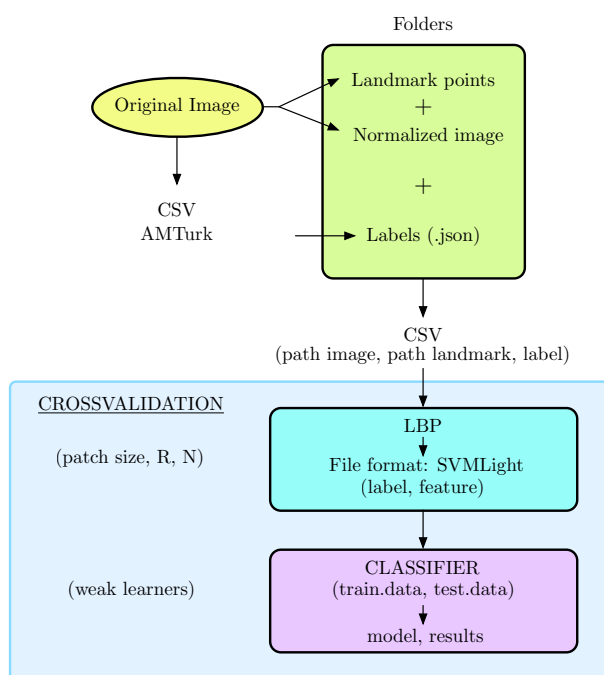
Folders

Original Image

Landmark points
+
Normalized image

+

CSV
AMTurk

Labels (.json)

CSV
(path image, path landmark, label)

CROSSVALIDATION

(patch size, R, N)

LBP
File format: SVMLight
(label, feature)

(weak learners)

CLASSIFIER
(train.data, test.data)
model, results